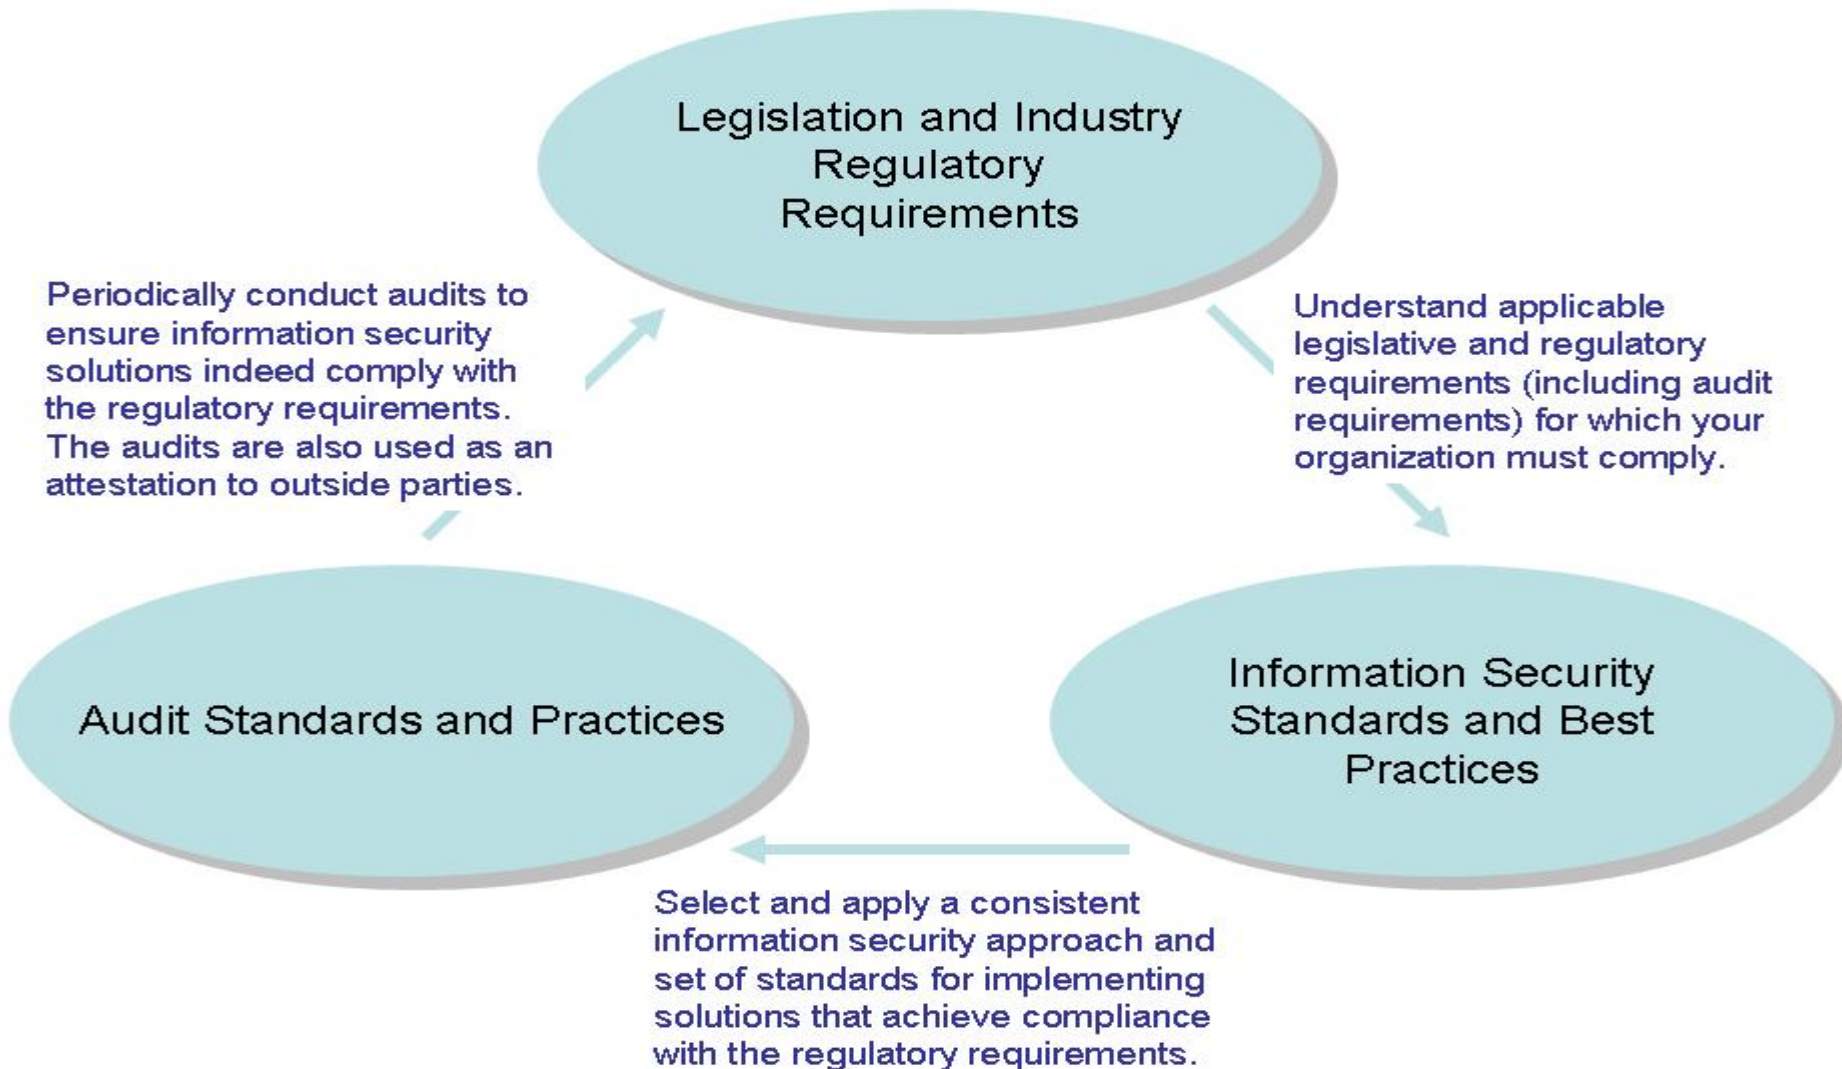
Legislation and Industry Regulatory Requirements

Periodically conduct audits to ensure information security solutions indeed comply with the regulatory requirements. The audits are also used as an attestation to outside parties.

Understand applicable legislative and regulatory requirements (including audit requirements) for which your organization must comply.

Audit Standards and Practices

Information Security Standards and Best Practices

Select and apply a consistent information security approach and set of standards for implementing solutions that achieve compliance with the regulatory requirements.